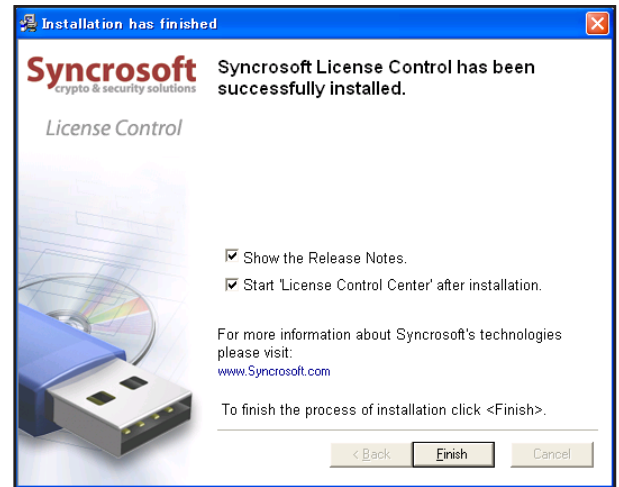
Installation has finished

Syncrosoft
crypto & security solutions

License Control

Syncrosoft License Control has been successfully installed.

☑ Show the Release Notes.

☑ Start 'License Control Center' after installation.

For more information about Syncrosoft's technologies please visit:
www.Syncrosoft.com

To finish the process of installation click <Finish>.

< Back | Finish | Cancel